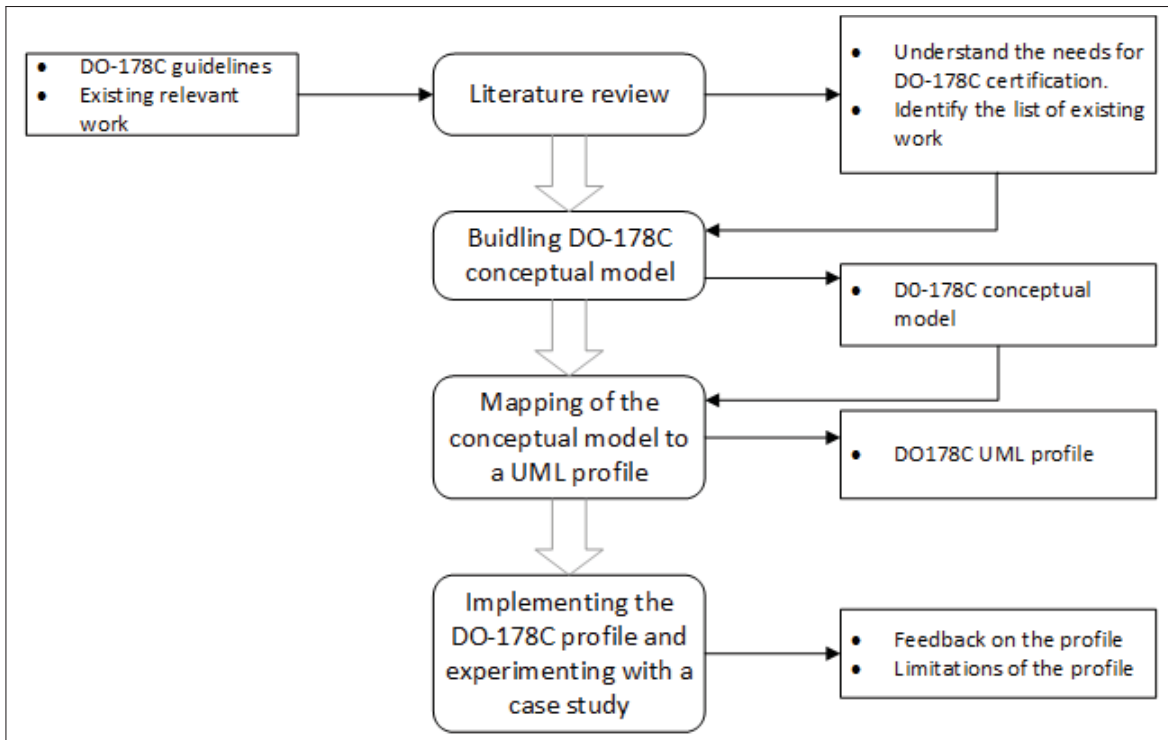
- DO-178C guidelines
- Existing relevant work

Literature review

- Understand the needs for DO-178C certification.
- Identify the list of existing work

Buidling DO-178C conceptual model

- D0-178C conceptual model

Mapping of the conceptual model to a UML profile

- DO178C UML profile

Implementing the DO-178C profile and experimenting with a case study

- Feedback on the profile
- Limitations of the profile